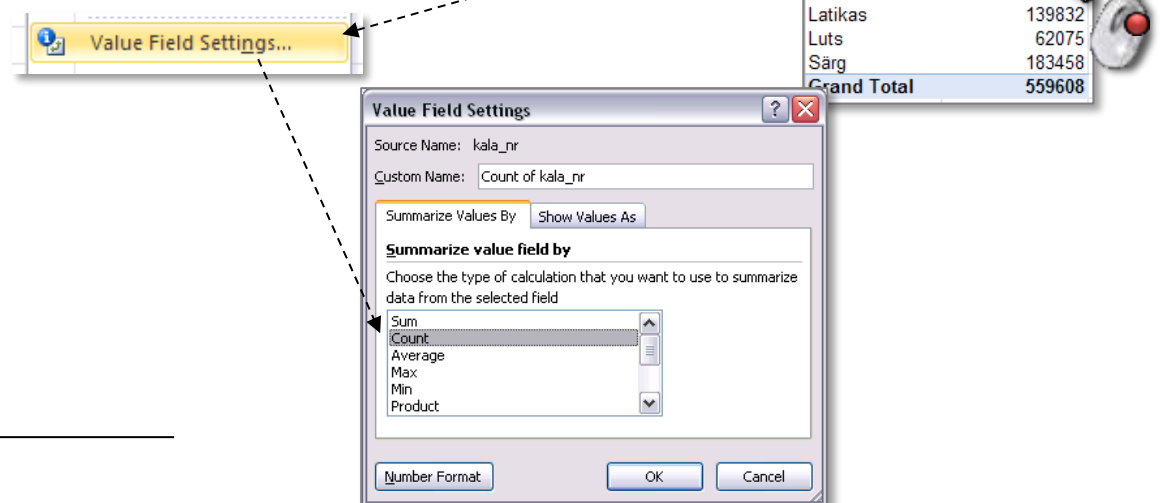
Value Field Settings...

| Latikas | 139832 |
|---|---|
| Luts | 62075 |
| Särg | 183458 |
| Grand Total | 559608 |

Value Field Settings

Source Name: kala_nr

Custom Name: Count of kala_nr

Summarize Values By
Show Values As

Summarize value field by

Choose the type of calculation that you want to use to summarize data from the selected field

Sum
Count
Average
Max
Min
Product

Number Format
OK
Cancel